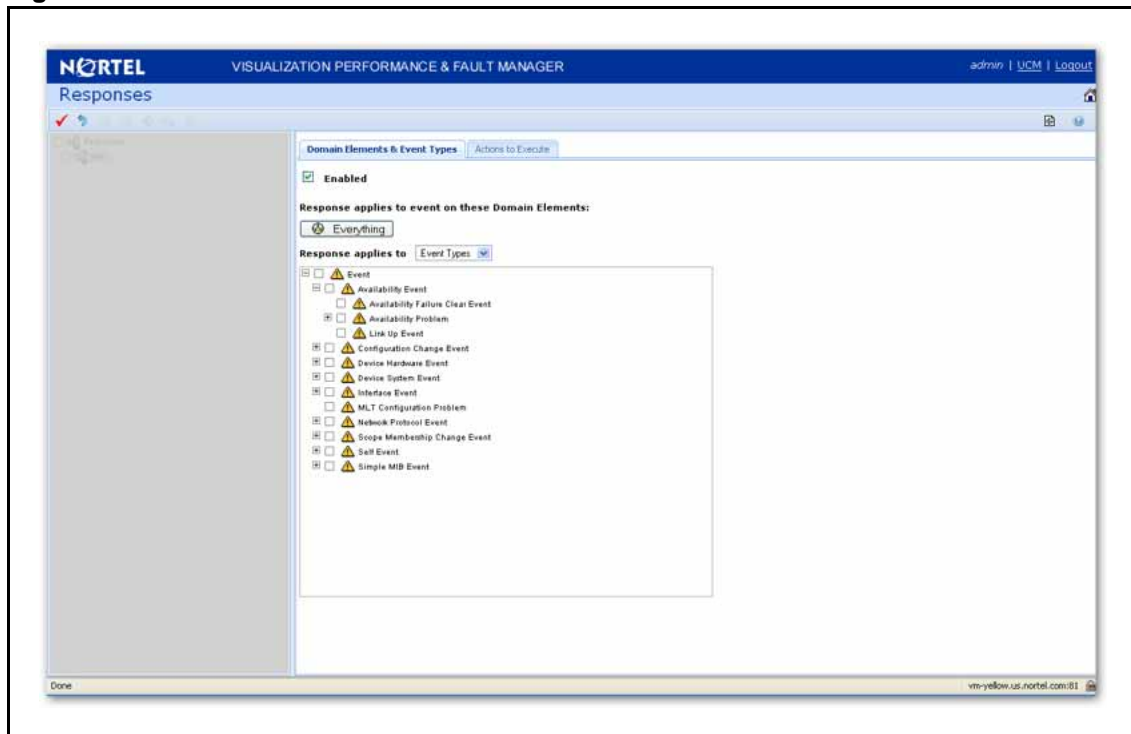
NORTEL VISUALIZATION PERFORMANCE & FAULT MANAGER admin | UCM | Logout

Responses

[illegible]

Domain Elements & Event Types | Actions to Execute

Enabled

Response applies to event on these Domain Elements:

Everything

Response applies to Event Types

Event
Availability Event
Availability Failure Clear Event
Availability Problem
Link Up Event
Configuration Change Event
Device Hardware Event
Device System Event
Interface Event
MLT Configuration Problem
Network Protocol Event
Scope Membership Change Event
Self Event
Simple MIB Event

Done

vm-yellow.us.nortel.com:81